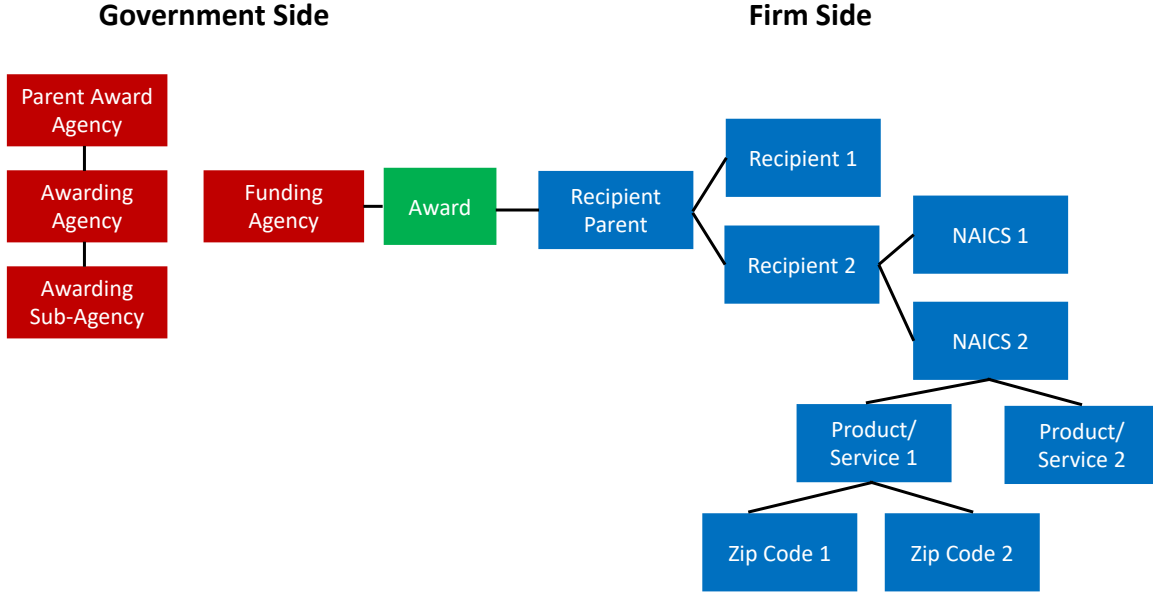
Government Side

Firm Side

Parent Award Agency

Awarding Agency

Awarding Sub-Agency

Funding Agency

Award

Recipient Parent

Recipient 1

Recipient 2

NAICS 1

NAICS 2

Product/ Service 1

Product/ Service 2

Zip Code 1

Zip Code 2